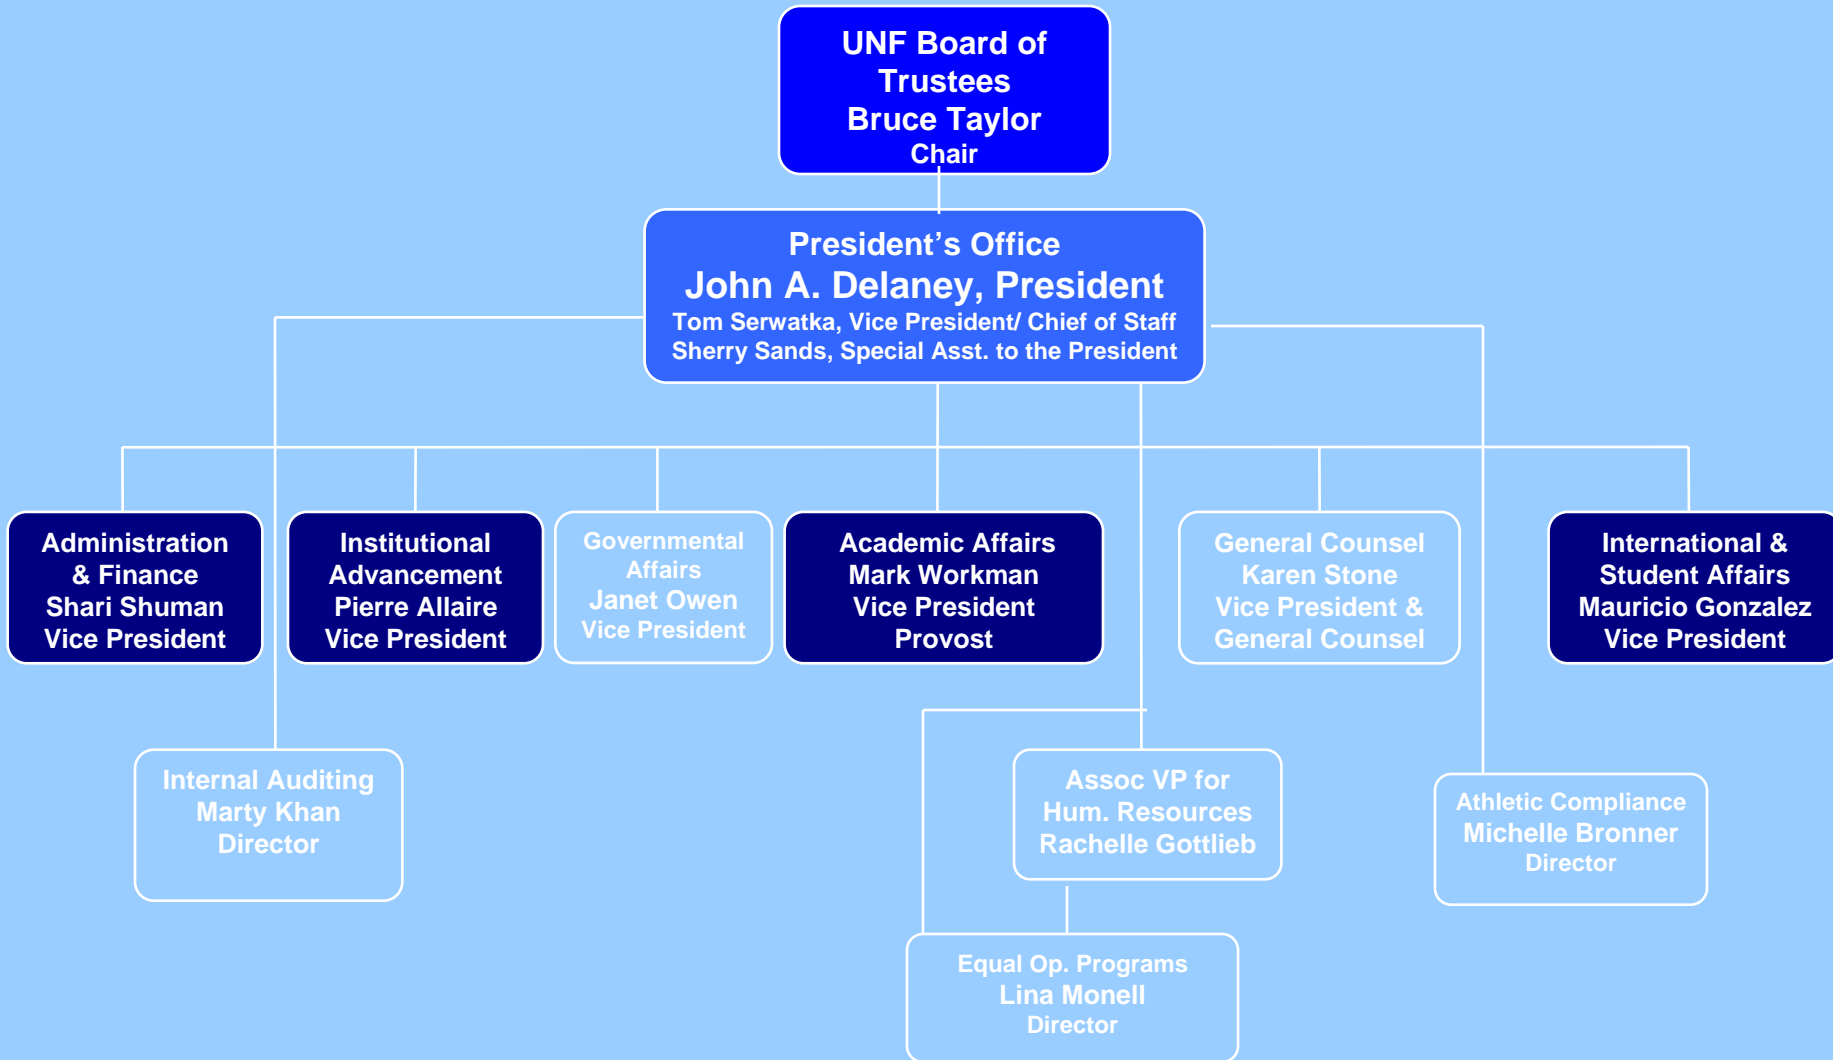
UNF Board of Trustees
Bruce Taylor
Chair

President’s Office
John A. Delaney, President
Tom Serwatka, Vice President/ Chief of Staff
Sherry Sands, Special Asst. to the President

Administration & Finance
Shari Shuman
Vice President

Institutional Advancement
Pierre Allaire
Vice President

Governmental Affairs
Janet Owen
Vice President

Academic Affairs
Mark Workman
Vice President
Provost

General Counsel
Karen Stone
Vice President & General Counsel

International & Student Affairs
Mauricio Gonzalez
Vice President

Internal Auditing
Marty Khan
Director

Assoc VP for Hum. Resources
Rachelle Gottlieb

Athletic Compliance
Michelle Bronner
Director

Equal Op. Programs
Lina Monell
Director